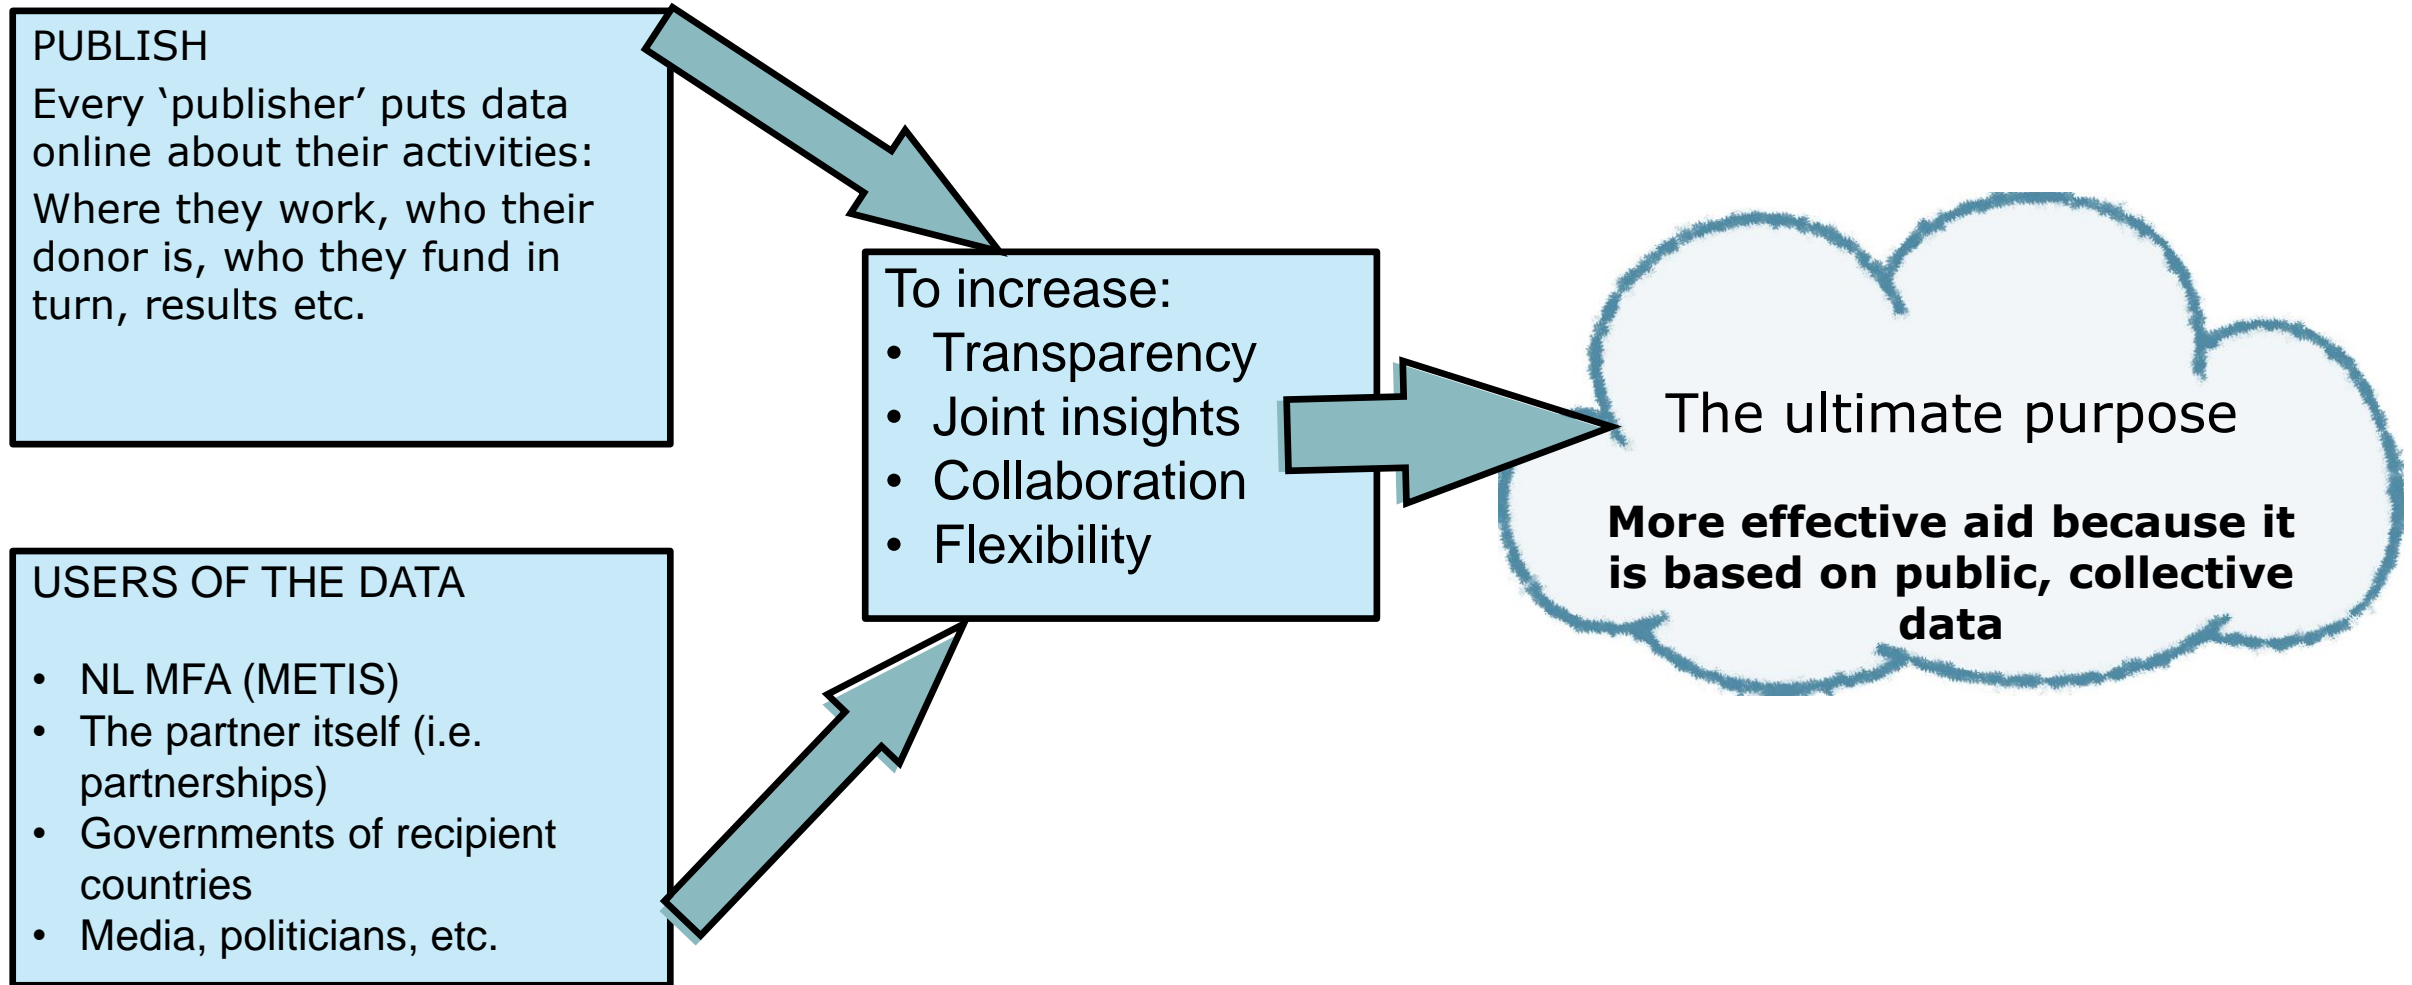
PUBLISH

Every ‘publisher’ puts data online about their activities:

Where they work, who their donor is, who they fund in turn, results etc.

USERS OF THE DATA

- NL MFA (METIS)
- The partner itself (i.e. partnerships)
- Governments of recipient countries
- Media, politicians, etc.

To increase:
- Transparency
- Joint insights
- Collaboration
- Flexibility

The ultimate purpose

**More effective aid because it is based on public, collective data**